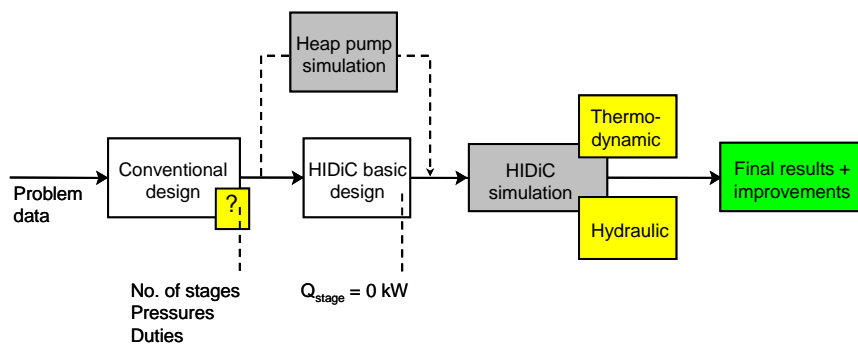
Heap pump simulation

Problem data

Conventional design

?

HIDiC basic design

Thermo-dynamic

HIDiC simulation

Hydraulic

Final results + improvements

No. of stages
Pressures
Duties

$Q_{stage}$ = 0 kW